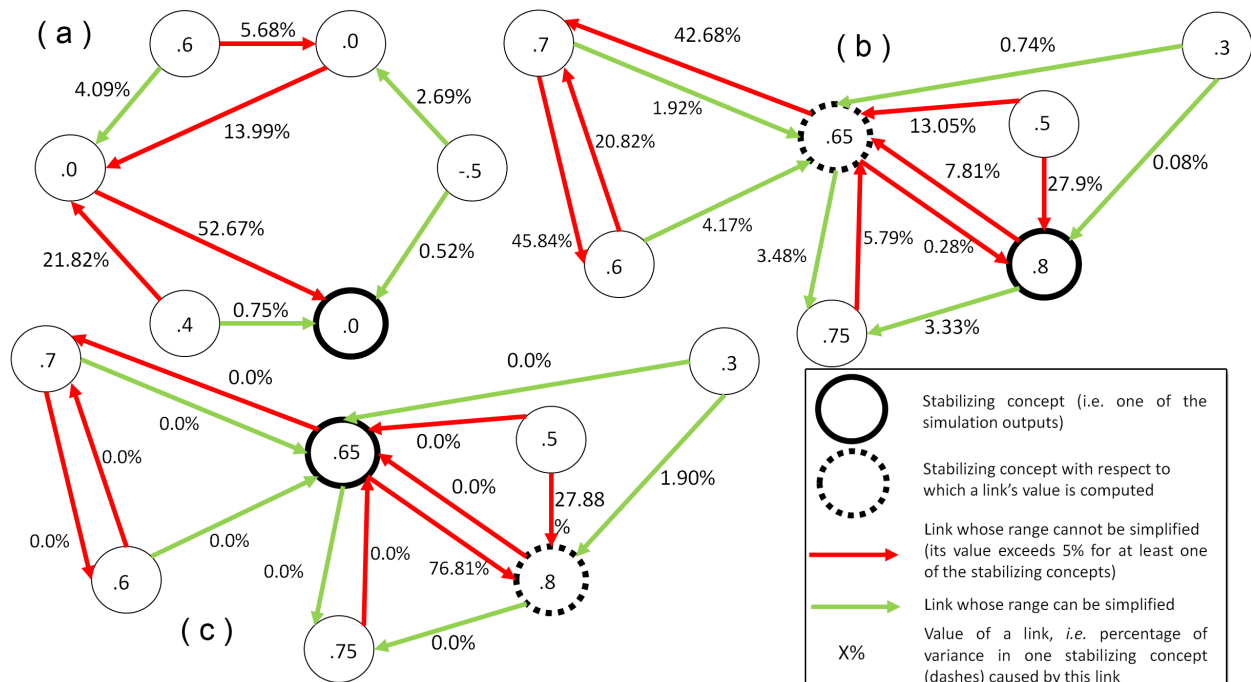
( a )

.6
5.68%
.0
4.09%
2.69%
13.99%
.0
-.5
52.67%
21.82%
0.52%
.4
0.75%
.0

.7
42.68%
( b )
0.74%
.3
1.92%
.65
13.05%
.5
20.82%
7.81%
27.9%
0.08%
45.84%
4.17%
.6
3.48%
5.79%
0.28%
.8
.75
3.33%

.7
0.0%
.3
0.0%
0.0%
.65
0.0%
.5
0.0%
0.0%
27.88
%
1.90%
0.0%
0.0%
.6
0.0%
0.0%
76.81%
.8
( c )
.75
0.0%

Stabilizing concept (i.e. one of the simulation outputs)

Stabilizing concept with respect to which a link's value is computed

Link whose range cannot be simplified (its value exceeds 5% for at least one of the stabilizing concepts)

Link whose range can be simplified

X%
Value of a link, *i.e.* percentage of variance in one stabilizing concept (dashes) caused by this link